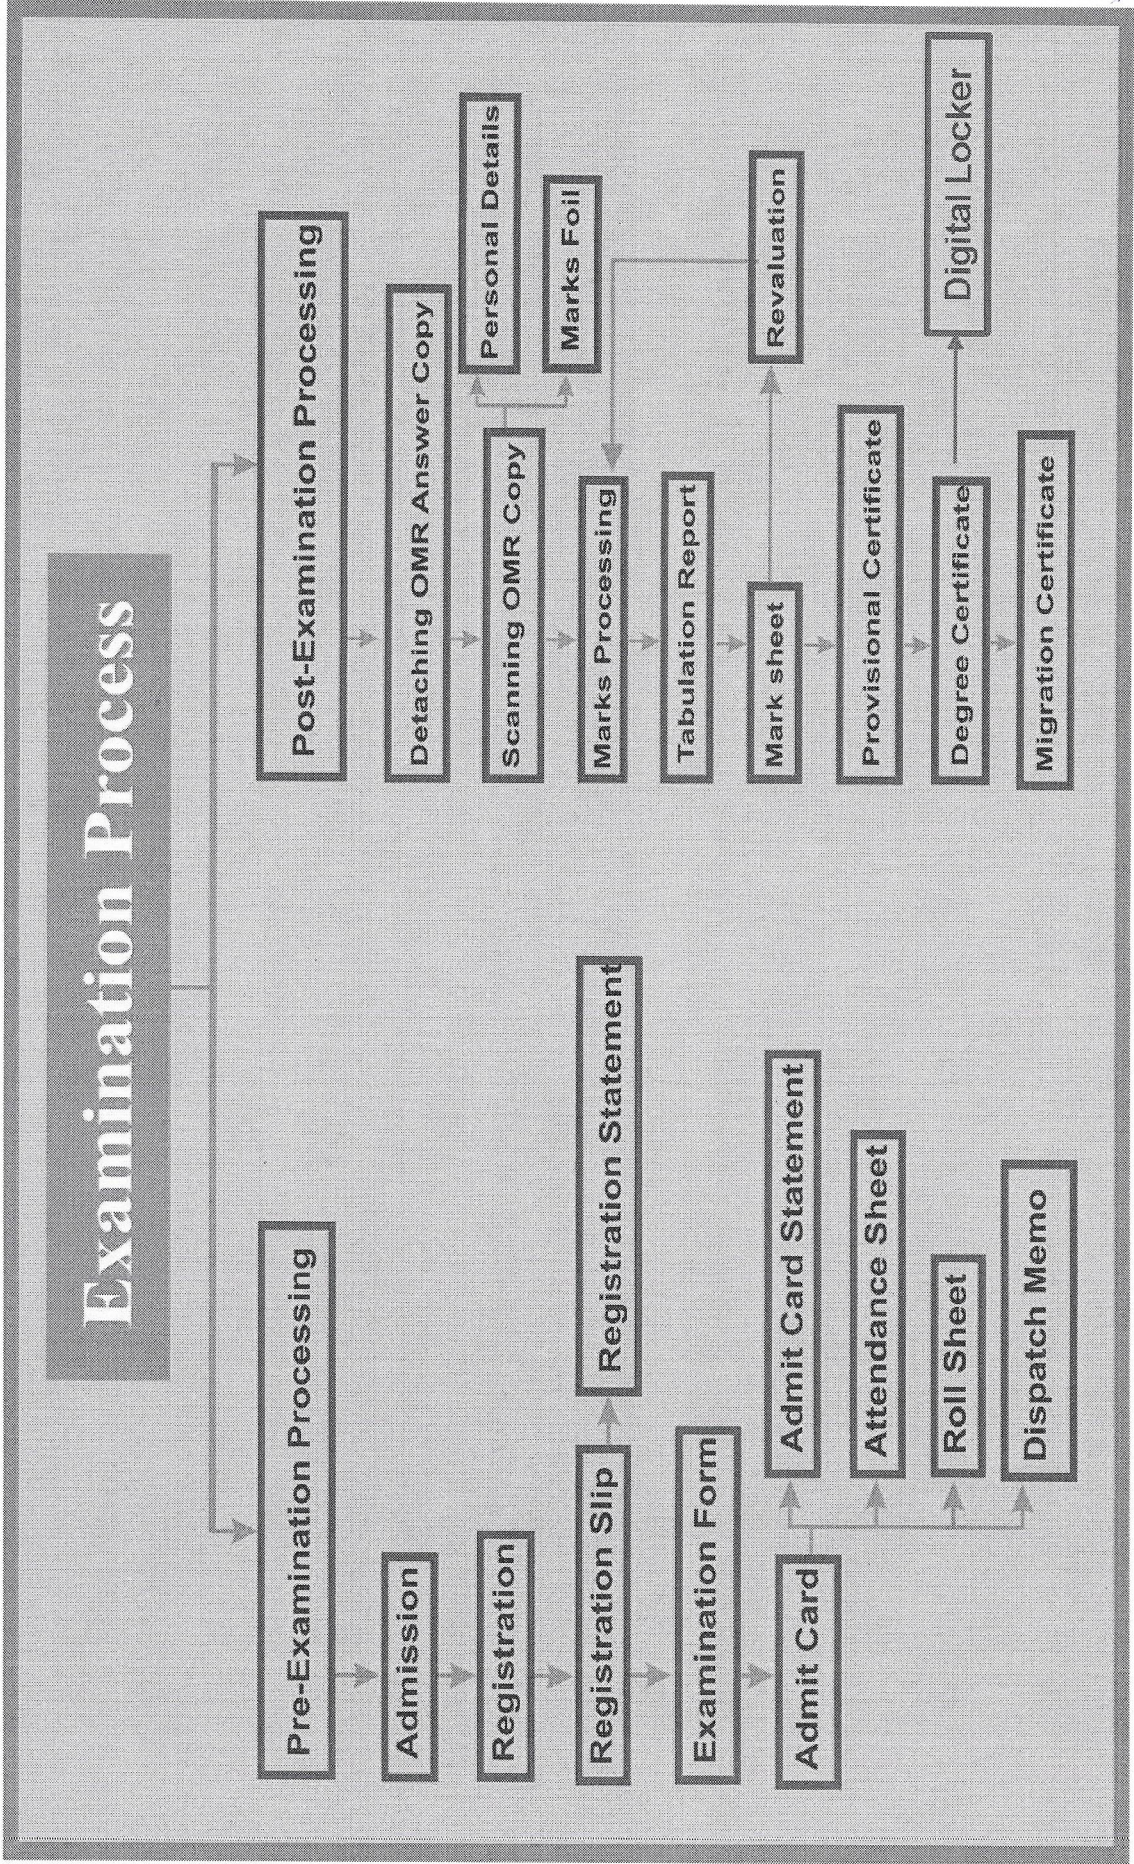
Examination Process

Pre-Examination Processing

Admission

Registration

Registration Slip

Registration Statement

Examination Form

Admit Card

Admit Card Statement

Attendance Sheet

Roll Sheet

Dispatch Memo

Post-Examination Processing

Detaching OMR Answer Copy

Scanning OMR Copy

Personal Details

Marks Foil

Marks Processing

Tabulation Report

Mark sheet

Revaluation

Provisional Certificate

Degree Certificate

Digital Locker

Migration Certificate